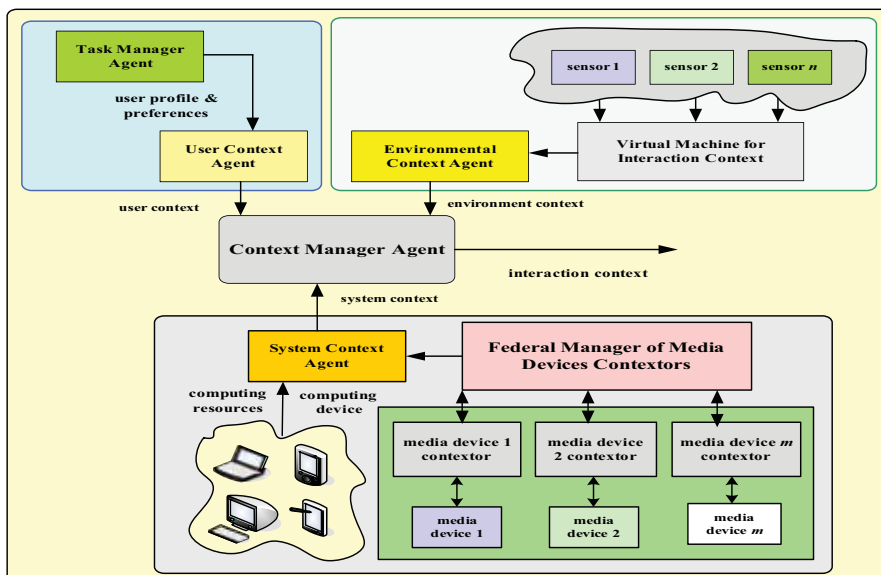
Task Manager Agent

user profile & preferences

User Context Agent

sensor 1

sensor 2

sensor $n$

Virtual Machine for Interaction Context

Environmental Context Agent

user context

environment context

Context Manager Agent

interaction context

system context

System Context Agent

Federal Manager of Media Devices Contextors

computing resources

computing device

media device 1 contextor

media device 2 contextor

media device $m$ contextor

media device 1

media device 2

media device $m$